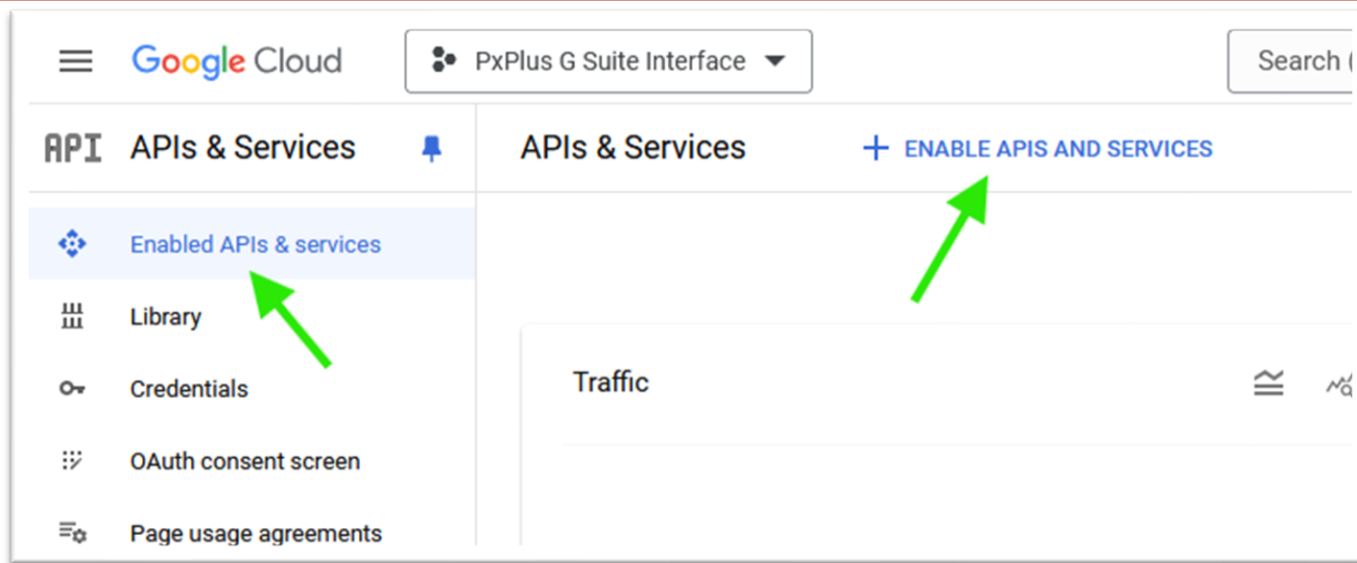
Google Cloud

PxPlus G Suite Interface

Search (

API APIs & Services

APIs & Services

+ ENABLE APIS AND SERVICES

Enabled APIs & services

Library

Credentials

OAuth consent screen

Page usage agreements

Traffic